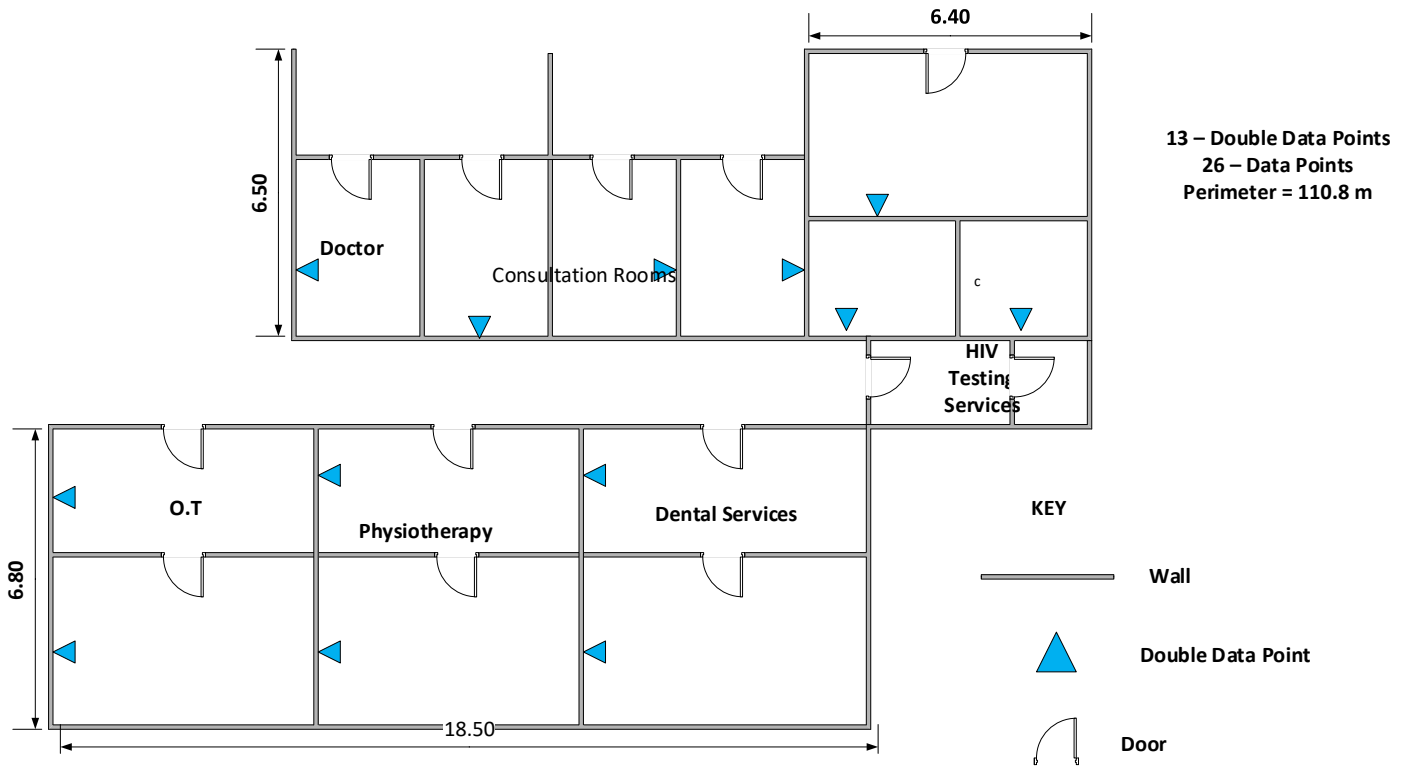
6.40

6.50

13 – Double Data Points
26 – Data Points
Perimeter = 110.8 m

Doctor

Consultation Rooms

c

HIV Testing Services

O.T

Physiotherapy

Dental Services

KEY

Wall

Double Data Point

Door

6.80

18.50